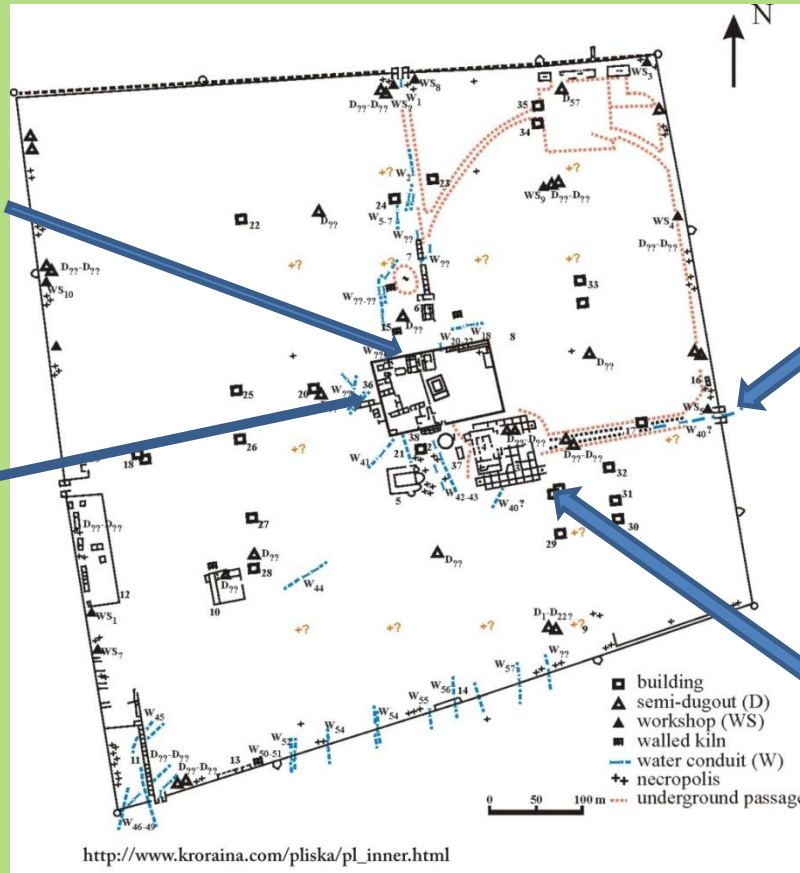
N

$WS_8$ $D_{??}$-$D_{??}$ $WS_2$ $W_1$ $WS_3$ 35 $D_{57}$ 34

$W_2$ 23 +? $WS_9$ $D_{??}$-$D_{??}$ 24 22 $D_{??}$ $W_{5-7}$ $WS_4$ $W_{??}$ $D_{??}$-$D_{??}$ 7 $D_{??}$-$D_{??}$ +? $W_{??}$ +? $WS_{10}$ 33 $W_{??-??}$ 15 6 $W_{18}$ $W_{20-22}$ 8 $W_{??}$ $D_{??}$ 25 20 36 16 $WS_6$ $W_{40}$? 26 +? 38 $D_{??}$ 18 21 37 $D_{??}$-$D_{??}$ 32 $W_{41}$ 5 $W_{42-43}$ $W_{40}$? 31 $D_{??}$-$D_{??}$ 27 30 29 +? $D_{??}$ 28 $D_{??}$ $D_{??}$ 12 $W_{44}$ 10 $WS_1$ $D_1$-$D_{22}$? 9 +? +? +? $WS_7$ $W_{??}$ $W_{57}$ $W_{56}$ 14 $W_{55}$ $W_{45}$ $W_{54}$ $W_{54}$ $W_{53}$ $W_{50-51}$ $D_{??}$-$D_{??}$ 11 13 $D_{??}$-$D_{??}$ $W_{46-49}$

building
semi-dugout (D)
workshop (WS)
walled kiln
water conduit (W)
necropolis
underground passage

0 50 100 m

http://www.kroraina.com/pliska/pl_inner.html